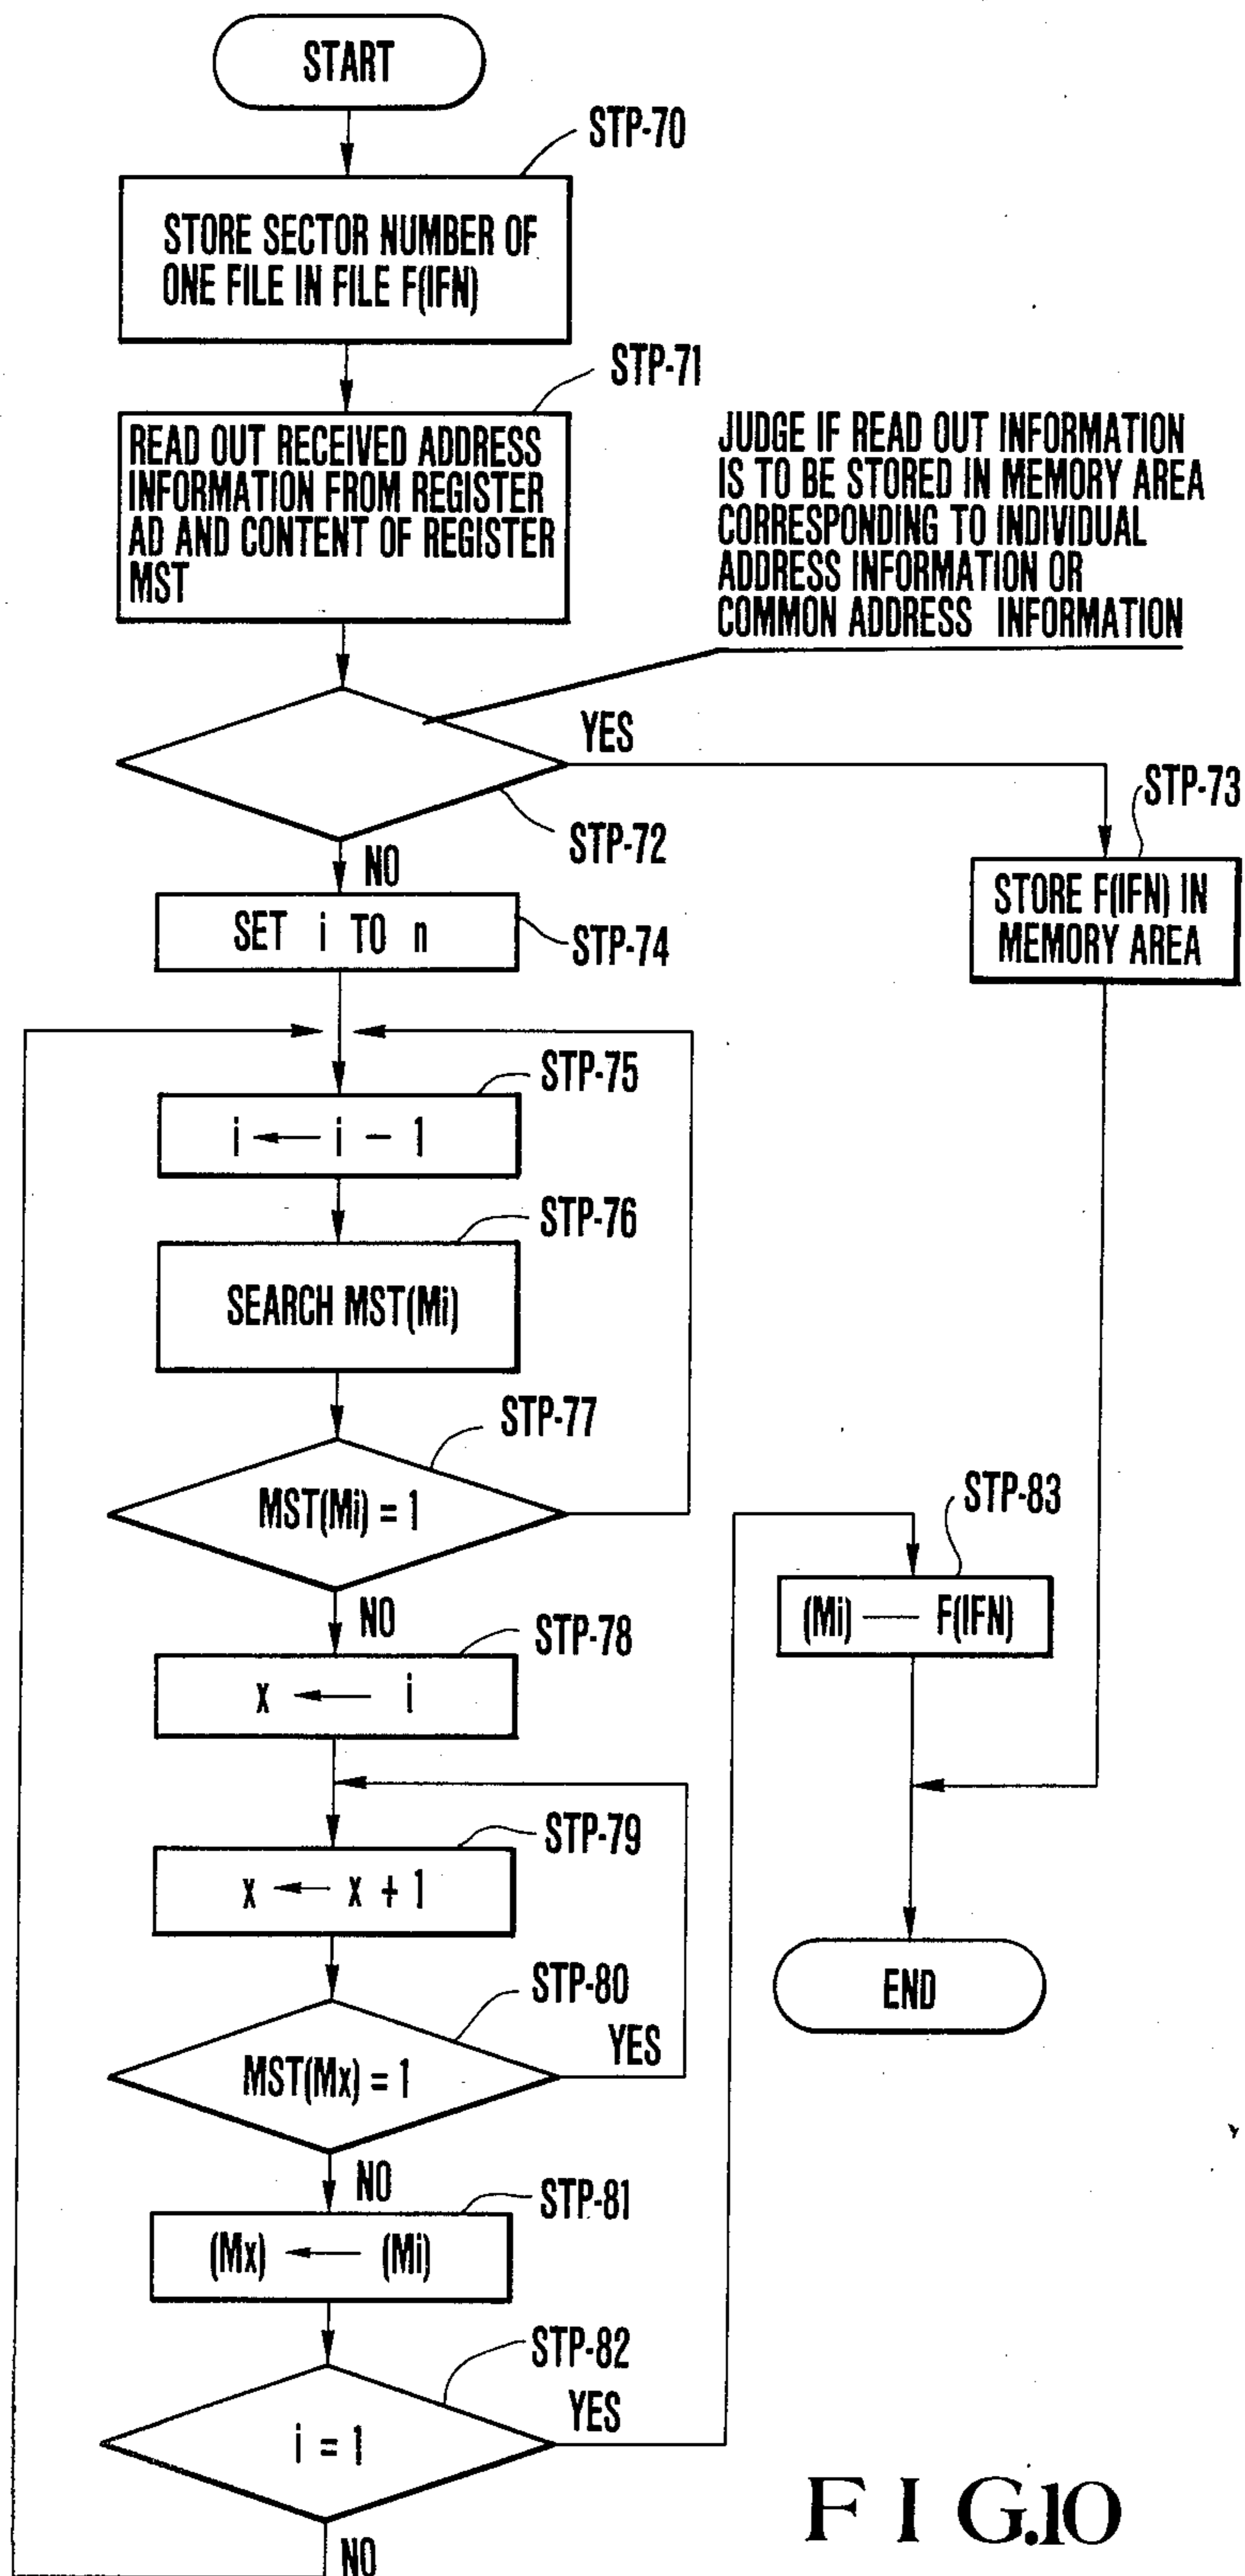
START

STP-70

STORE SECTOR NUMBER OF ONE FILE IN FILE F(IFN)

STP-71

READ OUT RECEIVED ADDRESS INFORMATION FROM REGISTER AD AND CONTENT OF REGISTER MST

JUDGE IF READ OUT INFORMATION IS TO BE STORED IN MEMORY AREA CORRESPONDING TO INDIVIDUAL ADDRESS INFORMATION OR COMMON ADDRESS INFORMATION

YES

STP-73

STP-72

NO

STORE F(IFN) IN MEMORY AREA

SET i TO n

STP-74

STP-75

$i \leftarrow i - 1$

STP-76

SEARCH MST(Mi)

STP-77

MST(Mi) = 1

STP-83

NO

(Mi) — F(IFN)

STP-78

$x \leftarrow i$

STP-79

$x \leftarrow x + 1$

END

STP-80

YES

MST(Mx) = 1

NO

STP-81

$(Mx) \leftarrow (Mi)$

STP-82

YES

i = 1

F I G.10

NO